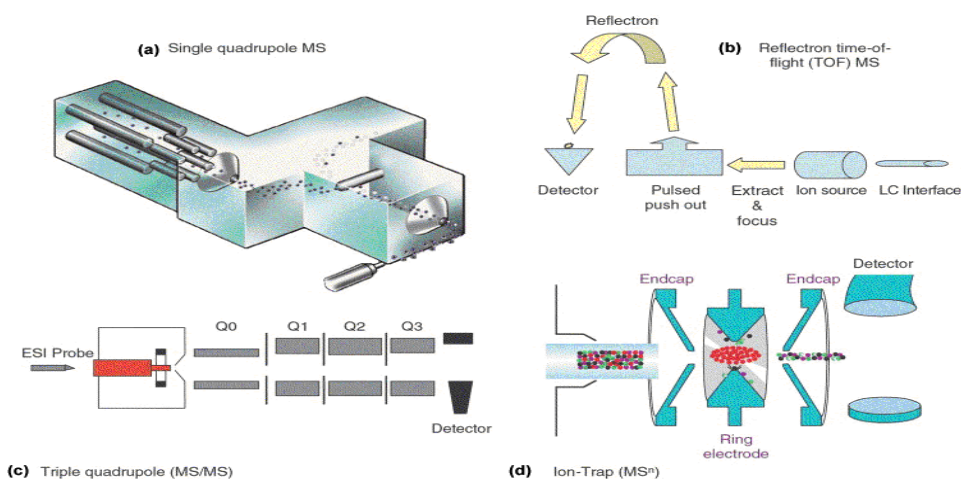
(a) Single quadrupole MS

Reflectron

(b) Reflectron time-of-flight (TOF) MS

Detector

Pulsed push out

Extract & focus

Ion source

LC Interface

Q0

Q1

Q2

Q3

ESI Probe

Detector

Endcap

Endcap

Detector

Ring electrode

(c) Triple quadrupole (MS/MS)

(d) Ion-Trap (MS$^n$)